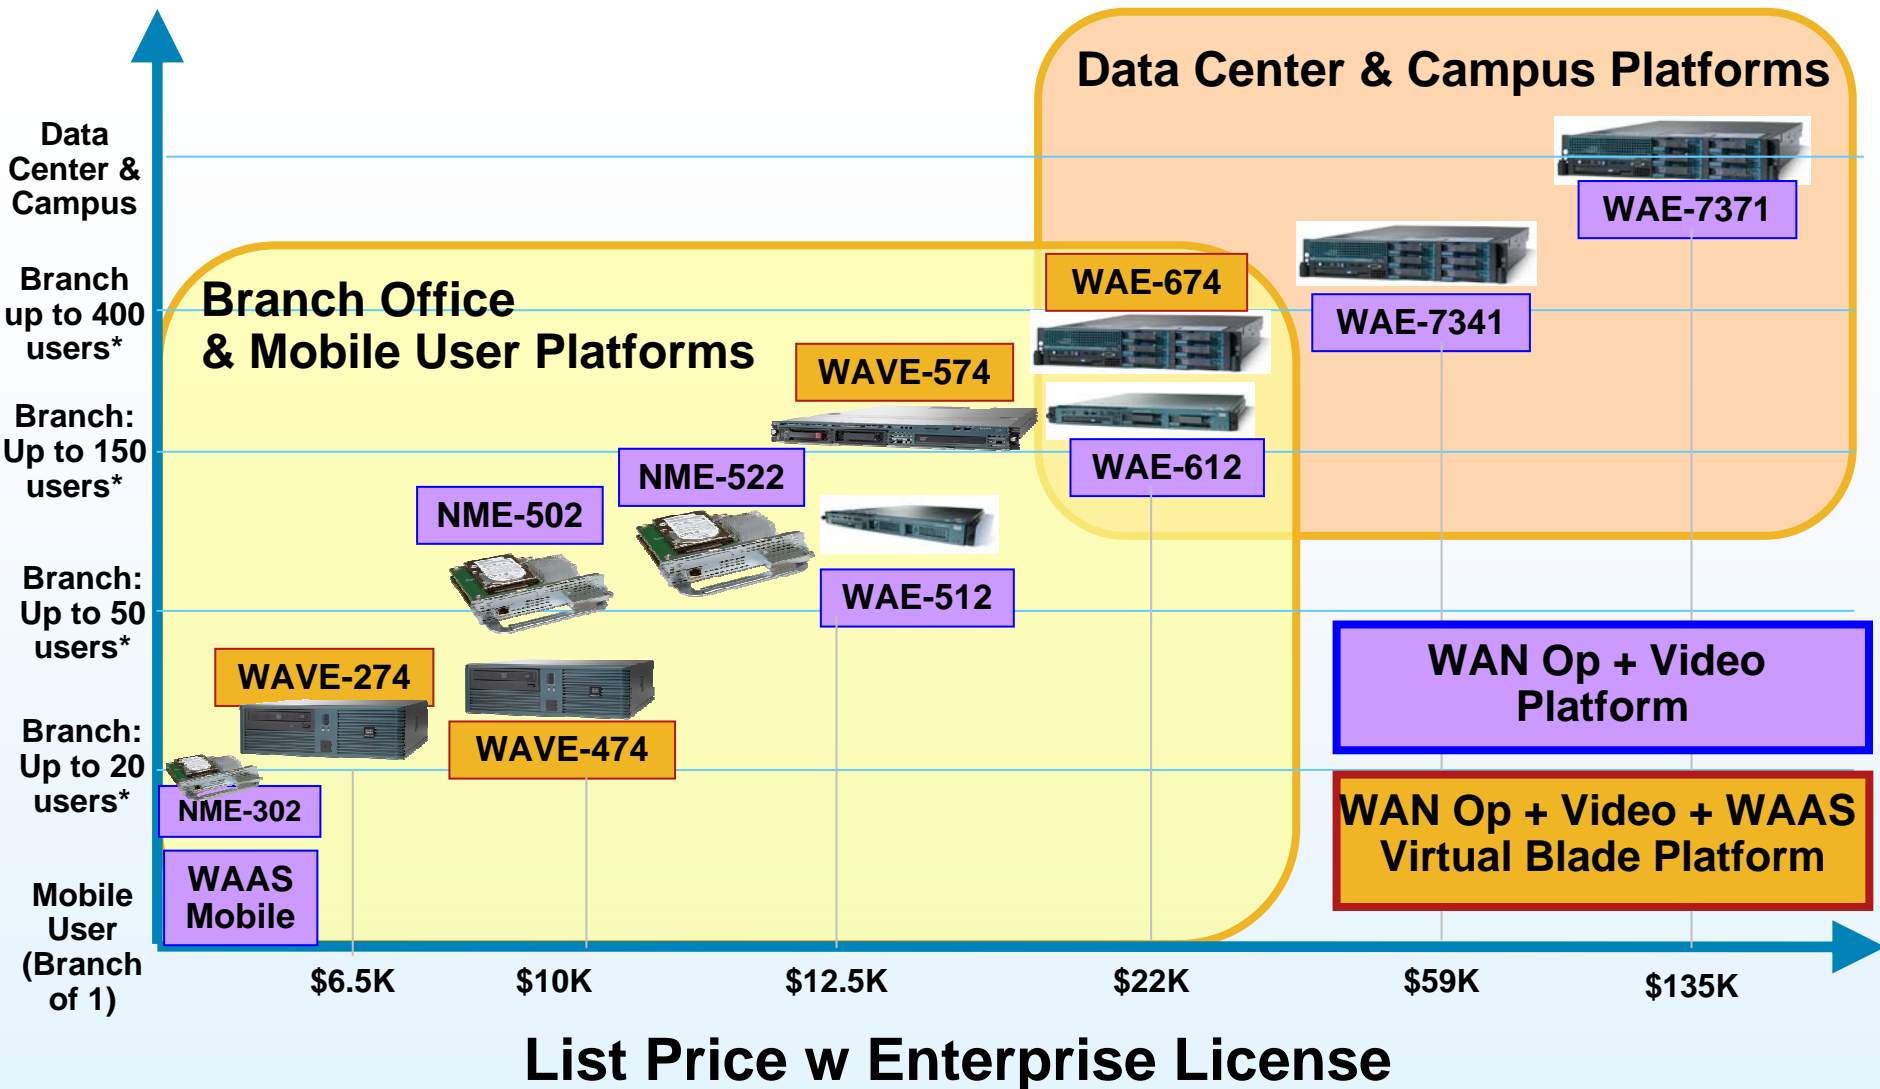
Data Center & Campus Platforms

Data Center & Campus

Branch up to 400 users*

Branch: Up to 150 users*

Branch: Up to 50 users*

Branch: Up to 20 users*

Mobile User (Branch of 1)

Branch Office & Mobile User Platforms

WAE-7371

WAE-674

WAE-7341

WAVE-574

WAE-612

NME-522

NME-502

WAE-512

WAVE-274

WAVE-474

NME-302

WAAS Mobile

WAN Op + Video Platform

WAN Op + Video + WAAS Virtual Blade Platform

$6.5K

$10K

$12.5K

$22K

$59K

$135K

List Price w Enterprise License